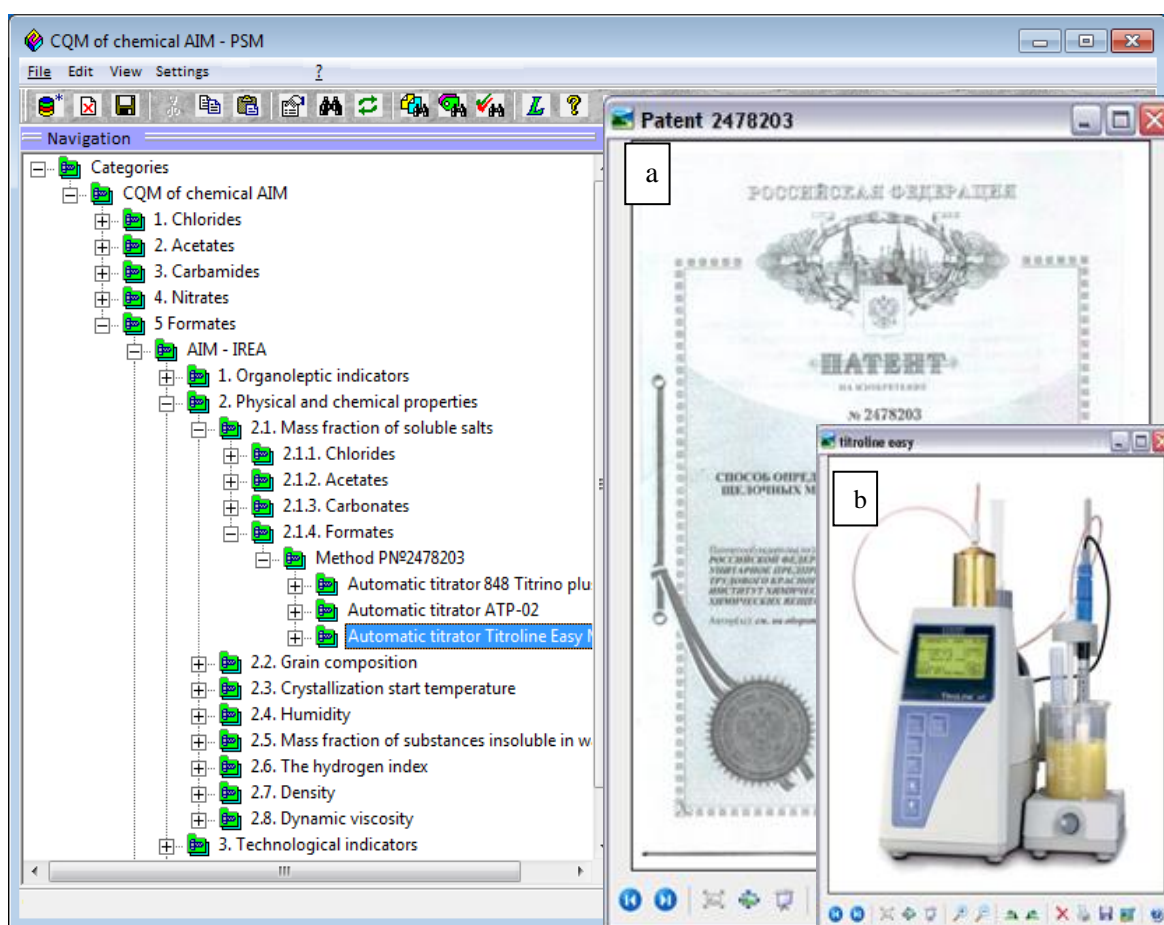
CQM of chemical AIM - PSM

File Edit View Settings ?

Navigation

Categories
CQM of chemical AIM
1. Chlorides
2. Acetates
3. Carbamides
4. Nitrates
5 Formates
AIM - IREA
1. Organoleptic indicators
2. Physical and chemical properties
2.1. Mass fraction of soluble salts
2.1.1. Chlorides
2.1.2. Acetates
2.1.3. Carbonates
2.1.4. Formates
Method PN№2478203
Automatic titrator 848 Titrino plu
Automatic titrator ATP-02
Automatic titrator Titroline Easy N
2.2. Grain composition
2.3. Crystallization start temperature
2.4. Humidity
2.5. Mass fraction of substances insoluble in w
2.6. The hydrogen index
2.7. Density
2.8. Dynamic viscosity
3. Technological indicators

Patent 2478203

a

РОССИЙСКАЯ ФЕДЕРАЦИЯ

ПАТЕНТ

НА ИЗОБРЕТЕНИЕ

№ 2478203

СПОСОБ ОПРЕД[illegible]
ЩЕЛОЧНЫХ М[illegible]

titroline easy

b